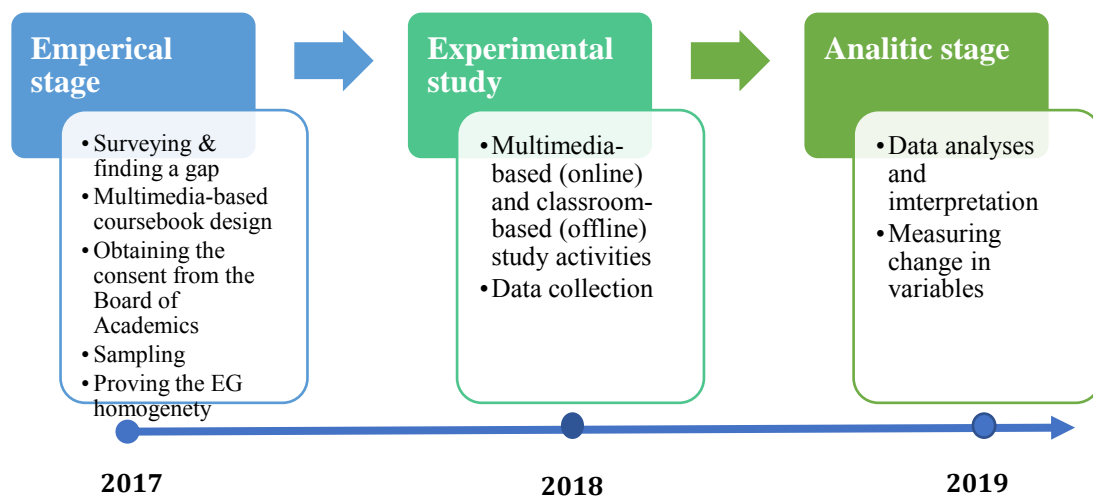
Emperical stage

• Surveying & finding a gap
• Multimedia-based coursebook design
• Obtaining the consent from the Board of Academics
• Sampling
• Proving the EG homogenety

Experimental study

• Multimedia-based (online) and classroom-based (offline) study activities
• Data collection

Analitic stage

• Data analyses and imterpretation
• Measuring change in variables

2017

2018

2019